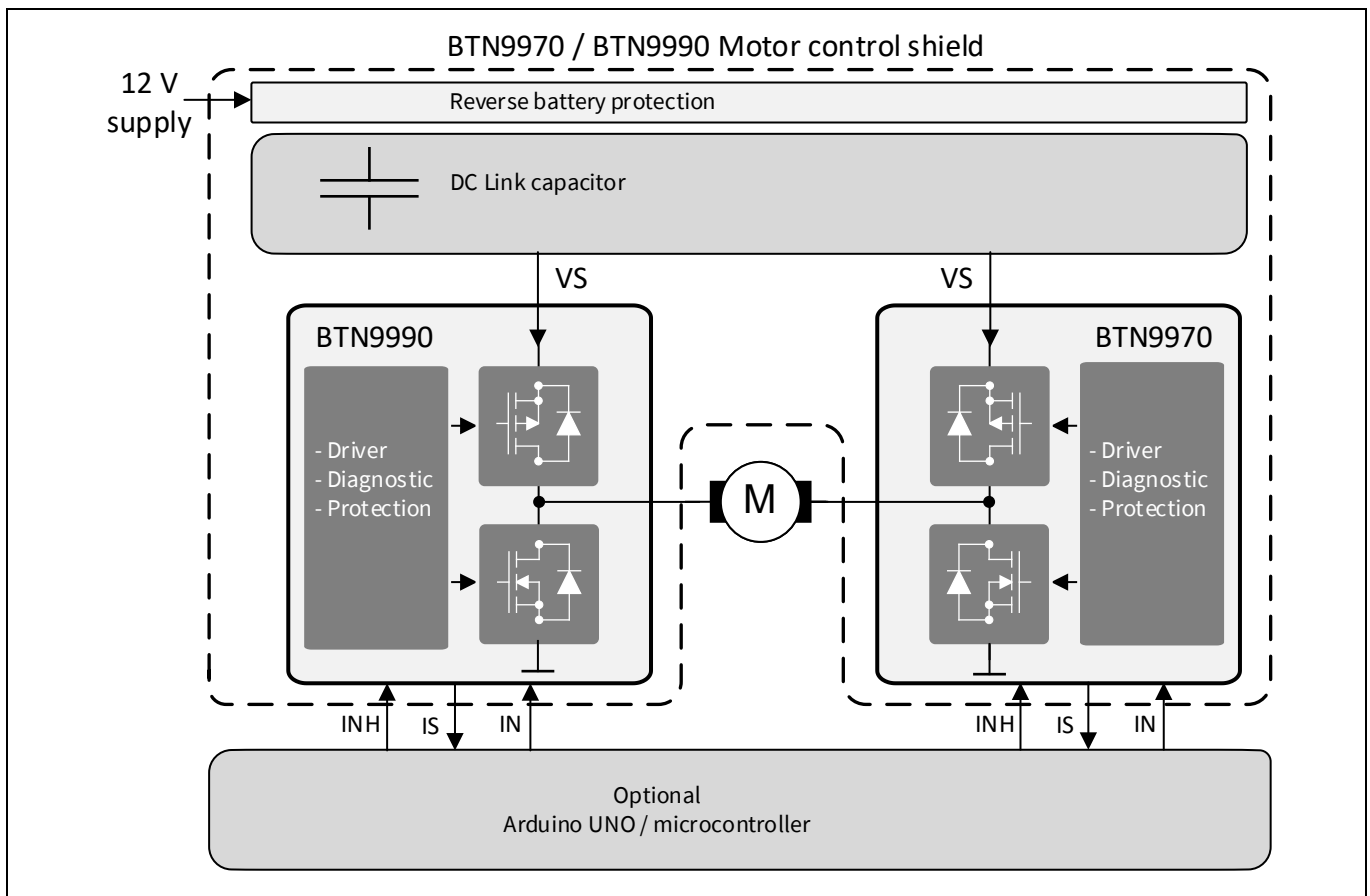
BTN9970 / BTN9990 Motor control shield

12 V supply

Reverse battery protection

DC Link capacitor

VS

VS

BTN9990

- Driver
- Diagnostic
- Protection

M

BTN9970

- Driver
- Diagnostic
- Protection

INH

IS

IN

INH

IS

IN

Optional
Arduino UNO / microcontroller